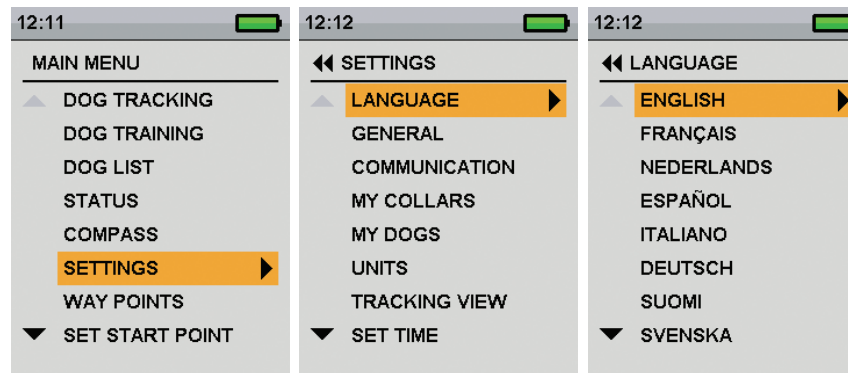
12:11

MAIN MENU

DOG TRACKING
DOG TRAINING
DOG LIST
STATUS
COMPASS
SETTINGS
WAY POINTS
SET START POINT

12:12

SETTINGS

LANGUAGE
GENERAL
COMMUNICATION
MY COLLARS
MY DOGS
UNITS
TRACKING VIEW
SET TIME

12:12

LANGUAGE

ENGLISH
FRANÇAIS
NEDERLANDS
ESPAÑOL
ITALIANO
DEUTSCH
SUOMI
SVENSKA